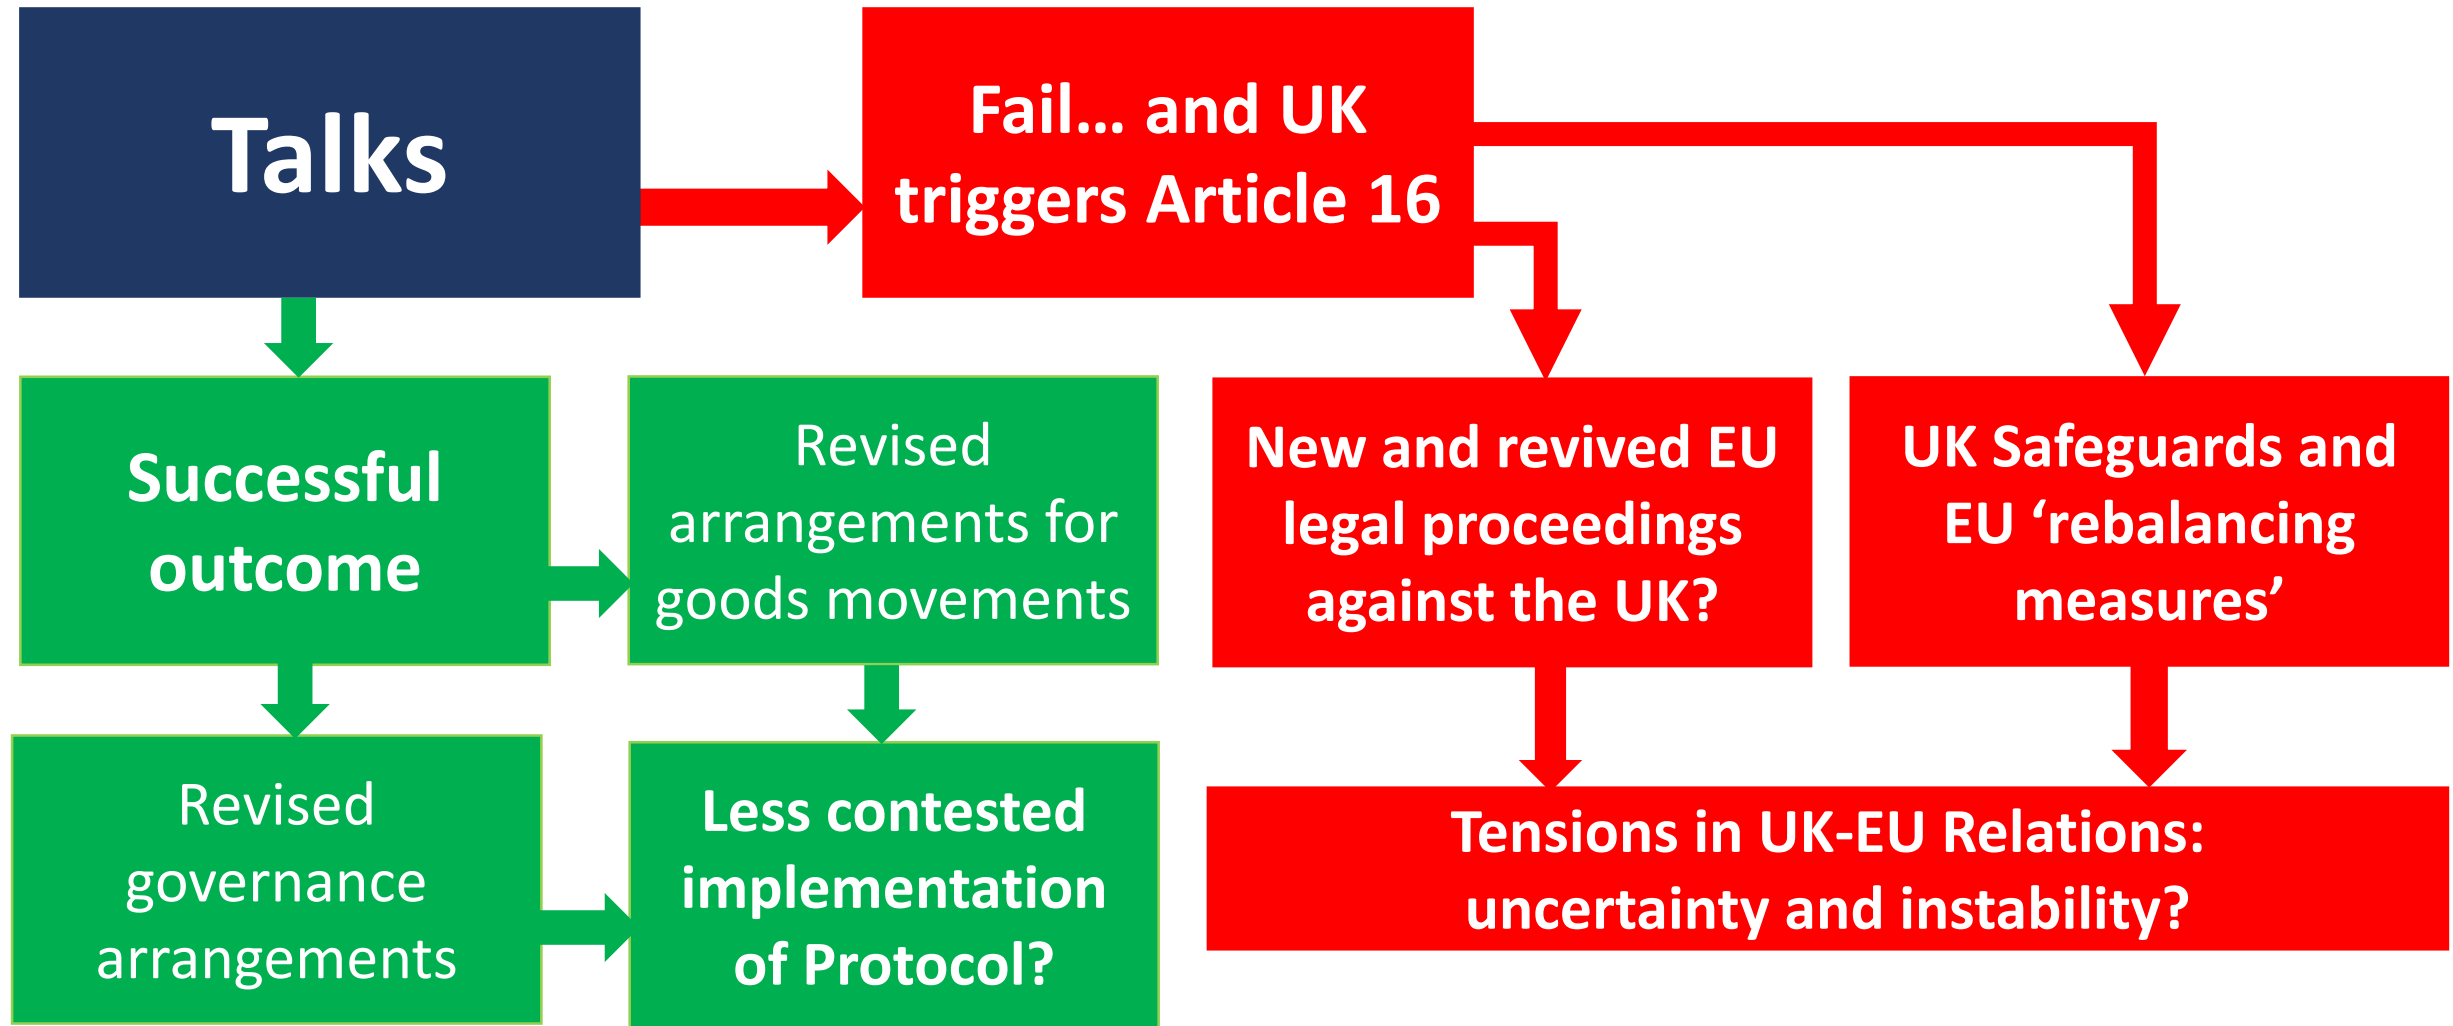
Talks

Fail… and UK triggers Article 16

Successful outcome

Revised arrangements for goods movements

New and revived EU legal proceedings against the UK?

UK Safeguards and EU ‘rebalancing measures’

Revised governance arrangements

Less contested implementation of Protocol?

Tensions in UK-EU Relations: uncertainty and instability?